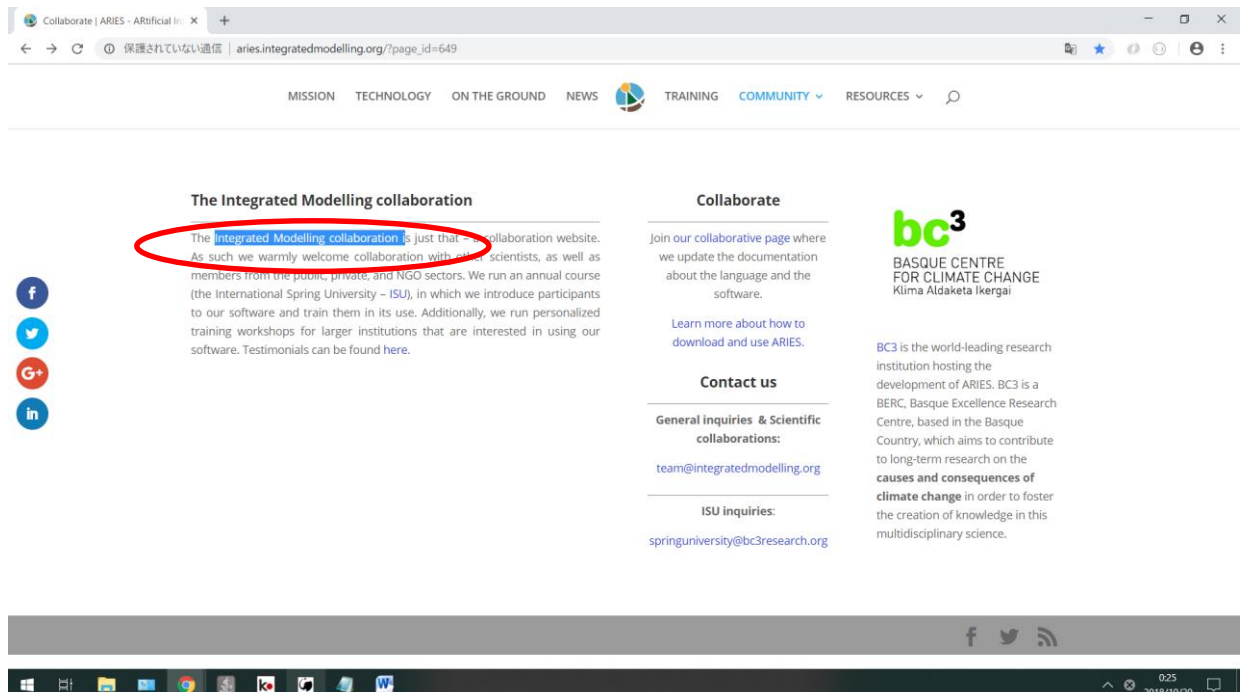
Collaborate | ARIES - ARtificial In ×  +

保護されていない通信 | aries.integratedmodelling.org/?page_id=649

MISSION TECHNOLOGY ON THE GROUND NEWS TRAINING COMMUNITY RESOURCES

The Integrated Modelling collaboration

The Integrated Modelling collaboration is just that – a collaboration website. As such we warmly welcome collaboration with other scientists, as well as members from the public, private, and NGO sectors. We run an annual course (the International Spring University – ISU), in which we introduce participants to our software and train them in its use. Additionally, we run personalized training workshops for larger institutions that are interested in using our software. Testimonials can be found here.

Collaborate

Join our collaborative page where we update the documentation about the language and the software.

Learn more about how to download and use ARIES.

Contact us

General inquiries & Scientific collaborations:

team@integratedmodelling.org

ISU inquiries:

springuniversity@bc3research.org

bc3
BASQUE CENTRE FOR CLIMATE CHANGE
Klima Aldaketa Ikergai

BC3 is the world-leading research institution hosting the development of ARIES. BC3 is a BERC, Basque Excellence Research Centre, based in the Basque Country, which aims to contribute to long-term research on the causes and consequences of climate change in order to foster the creation of knowledge in this multidisciplinary science.

0:25
2018/10/20